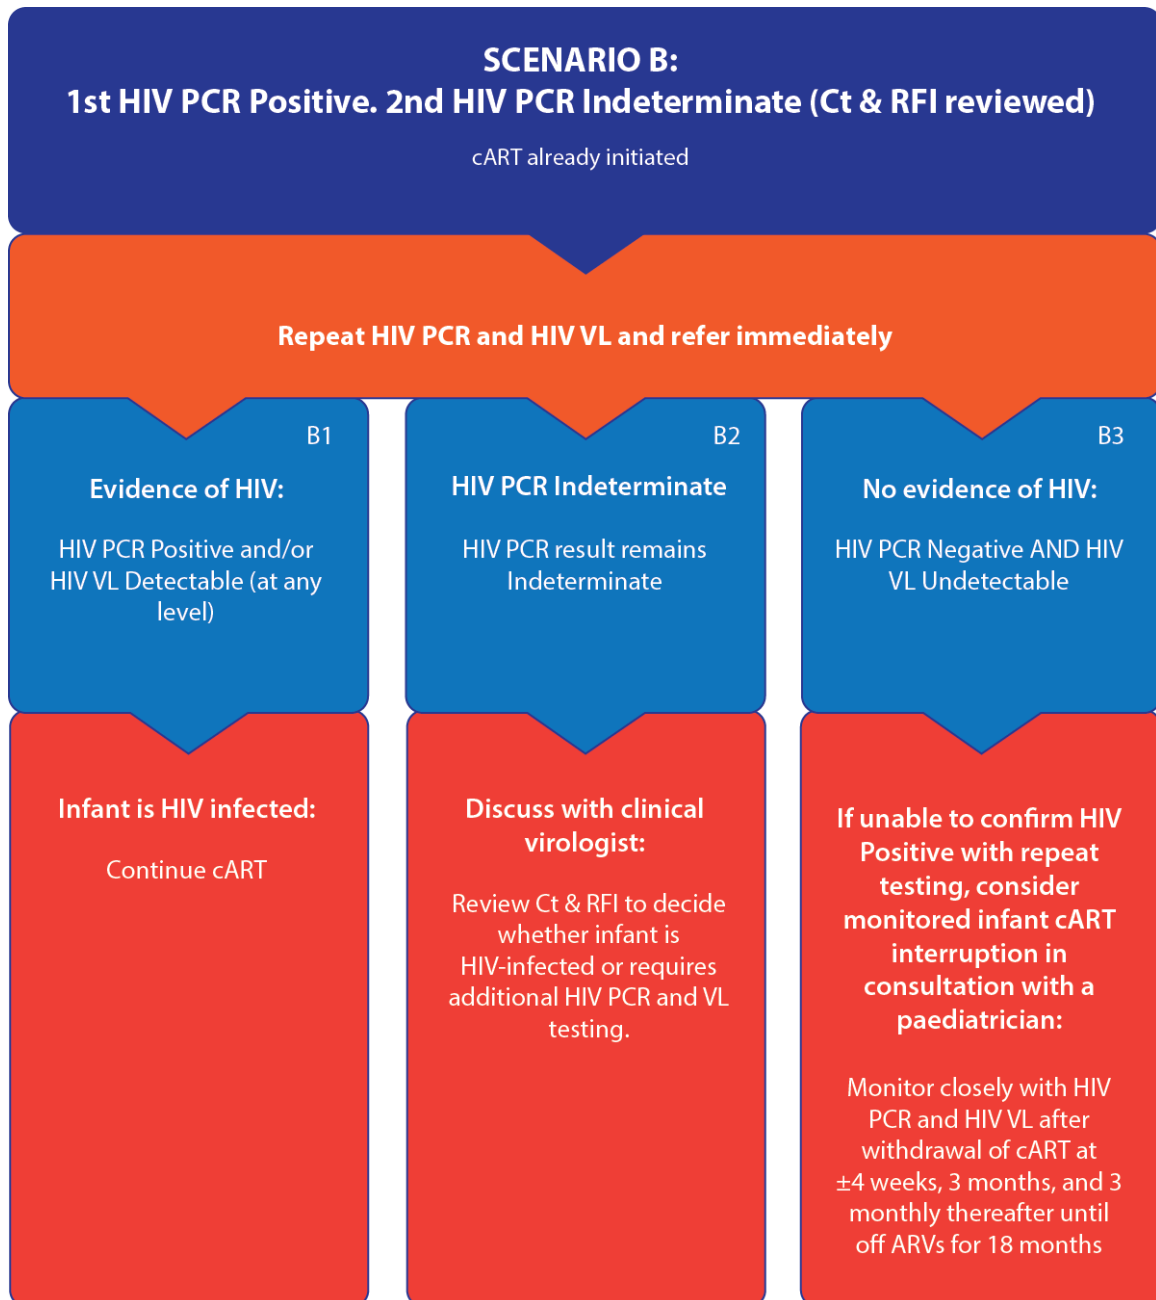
SCENARIO B:
1st HIV PCR Positive. 2nd HIV PCR Indeterminate (Ct & RFI reviewed)

cART already initiated

Repeat HIV PCR and HIV VL and refer immediately

B1

Evidence of HIV:

HIV PCR Positive and/or HIV VL Detectable (at any level)

B2

HIV PCR Indeterminate

HIV PCR result remains Indeterminate

B3

No evidence of HIV:

HIV PCR Negative AND HIV VL Undetectable

Infant is HIV infected:

Continue cART

Discuss with clinical virologist:

Review Ct & RFI to decide whether infant is HIV-infected or requires additional HIV PCR and VL testing.

If unable to confirm HIV Positive with repeat testing, consider monitored infant cART interruption in consultation with a paediatrician:

Monitor closely with HIV PCR and HIV VL after withdrawal of cART at $\pm$4 weeks, 3 months, and 3 monthly thereafter until off ARVs for 18 months